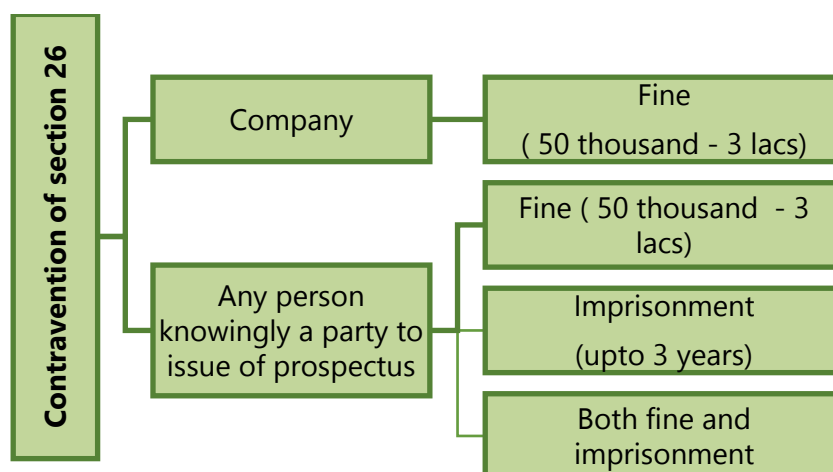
Contravention of section 26

Company

Fine

( 50 thousand - 3 lacs)

Any person knowingly a party to issue of prospectus

Fine ( 50 thousand - 3 lacs)

Imprisonment

(upto 3 years)

Both fine and imprisonment